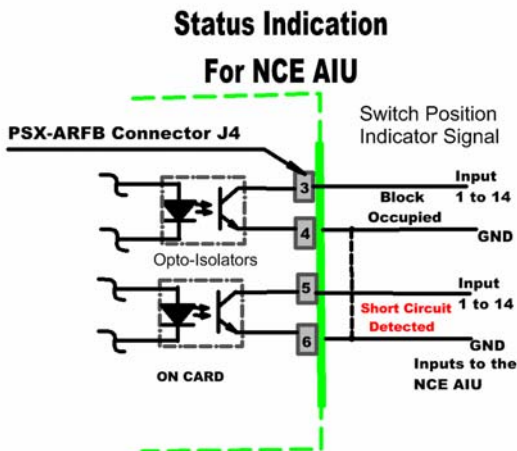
Status Indication
For NCE AIU

Switch Position Indicator Signal

PSX-ARFB Connector J4

3
4
5
6

Block Occupied

Input 1 to 14

GND

Opto-Isolators

Input 1 to 14

Short Circuit Detected

GND

ON CARD

Inputs to the NCE AIU